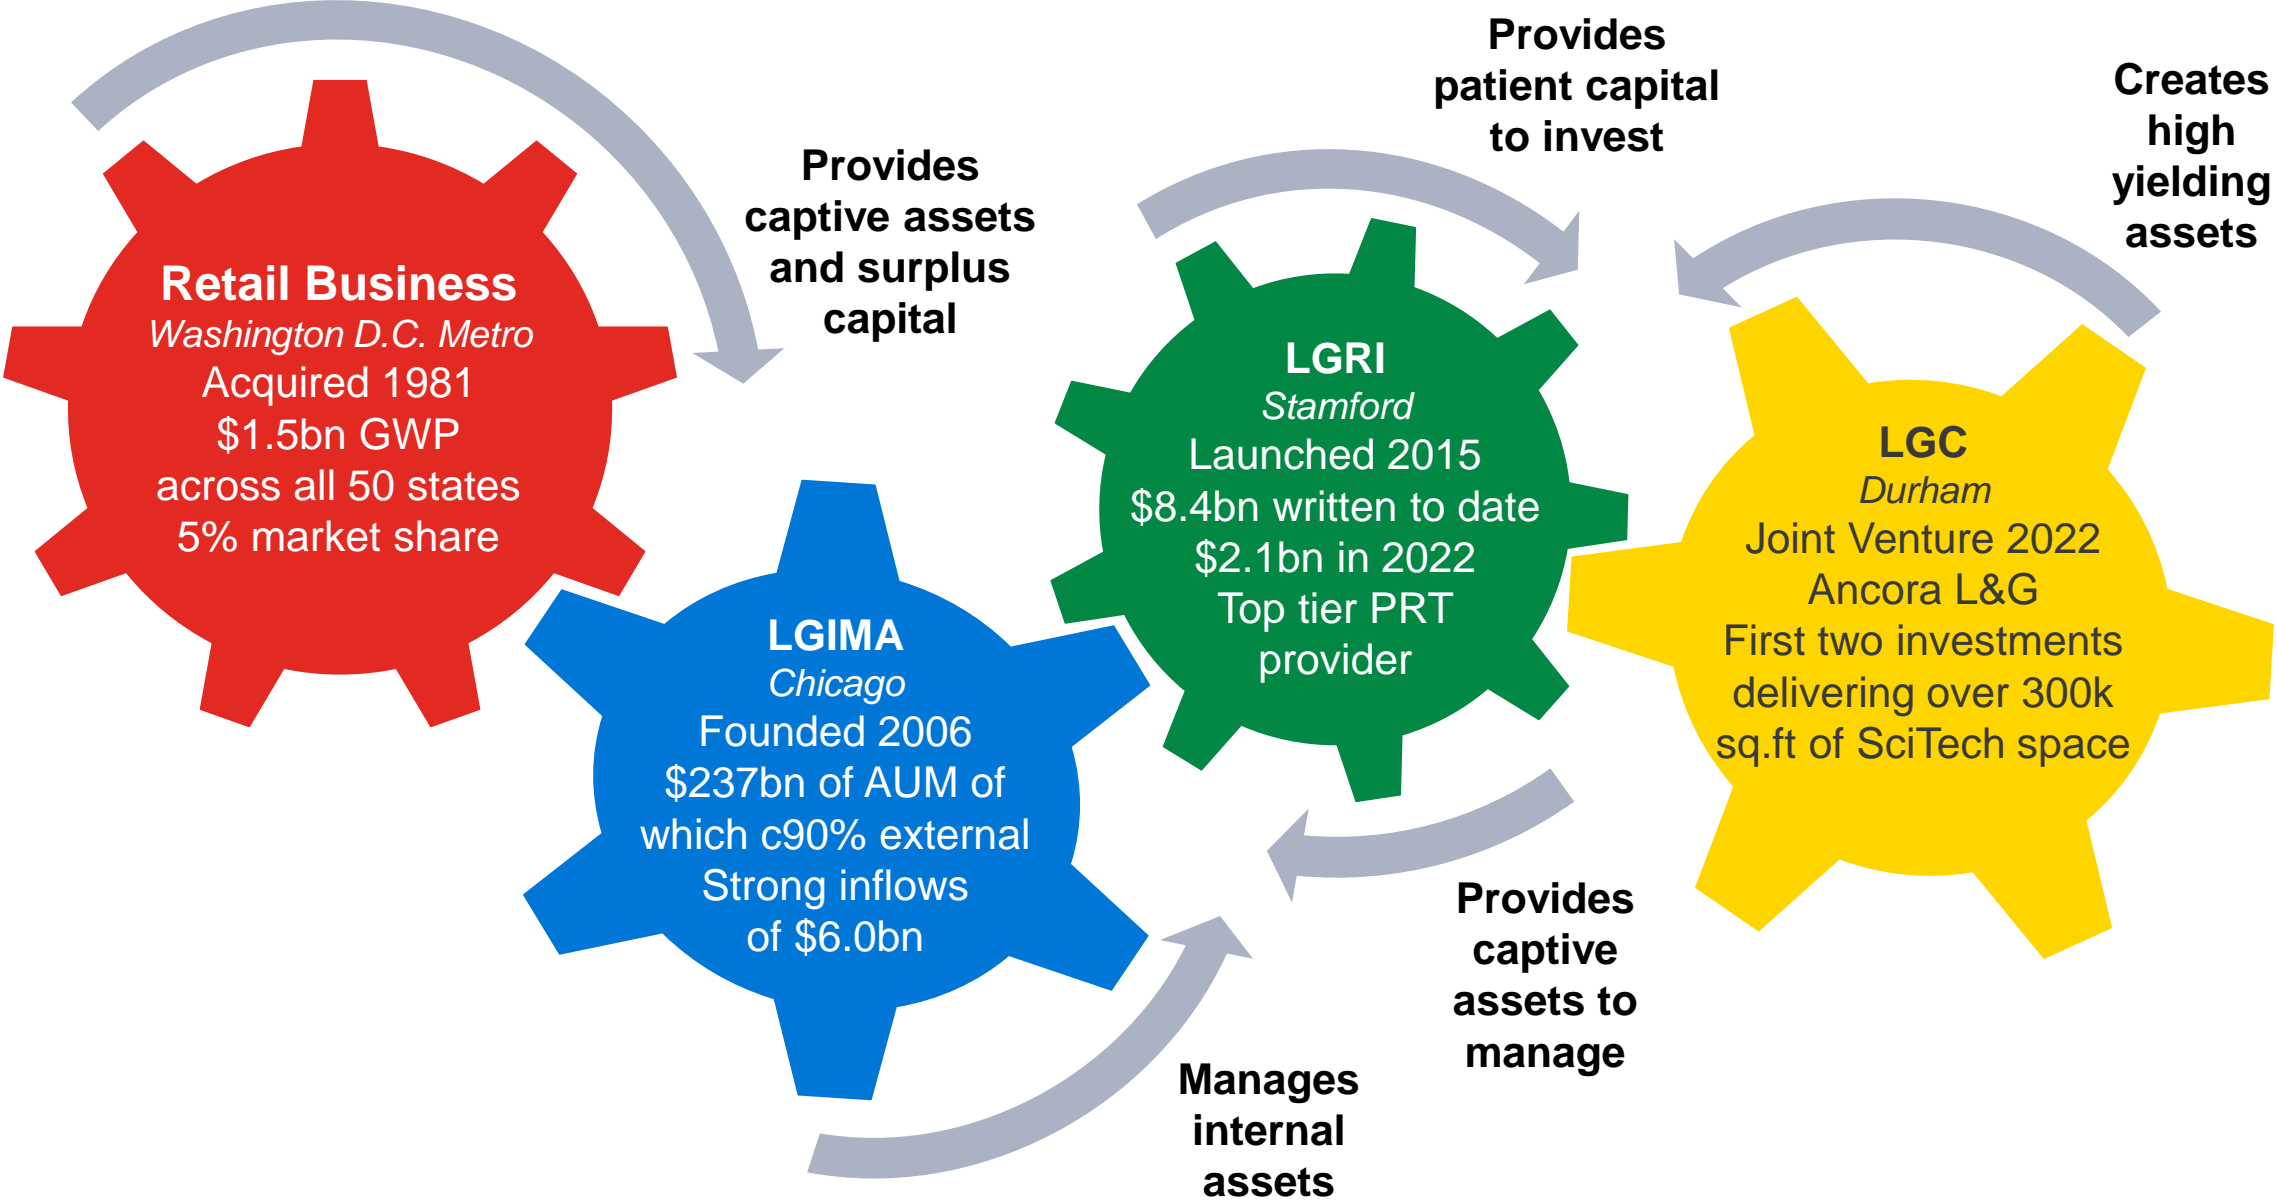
Retail Business
Washington D.C. Metro
Acquired 1981
$1.5bn GWP
across all 50 states
5% market share

Provides captive assets and surplus capital

Provides patient capital to invest

Creates high yielding assets

LGIMA
Chicago
Founded 2006
$237bn of AUM of which c90% external
Strong inflows of $6.0bn

LGRI
Stamford
Launched 2015
$8.4bn written to date
$2.1bn in 2022
Top tier PRT provider

LGC
Durham
Joint Venture 2022
Ancora L&G
First two investments delivering over 300k sq.ft of SciTech space

Provides captive assets to manage

Manages internal assets